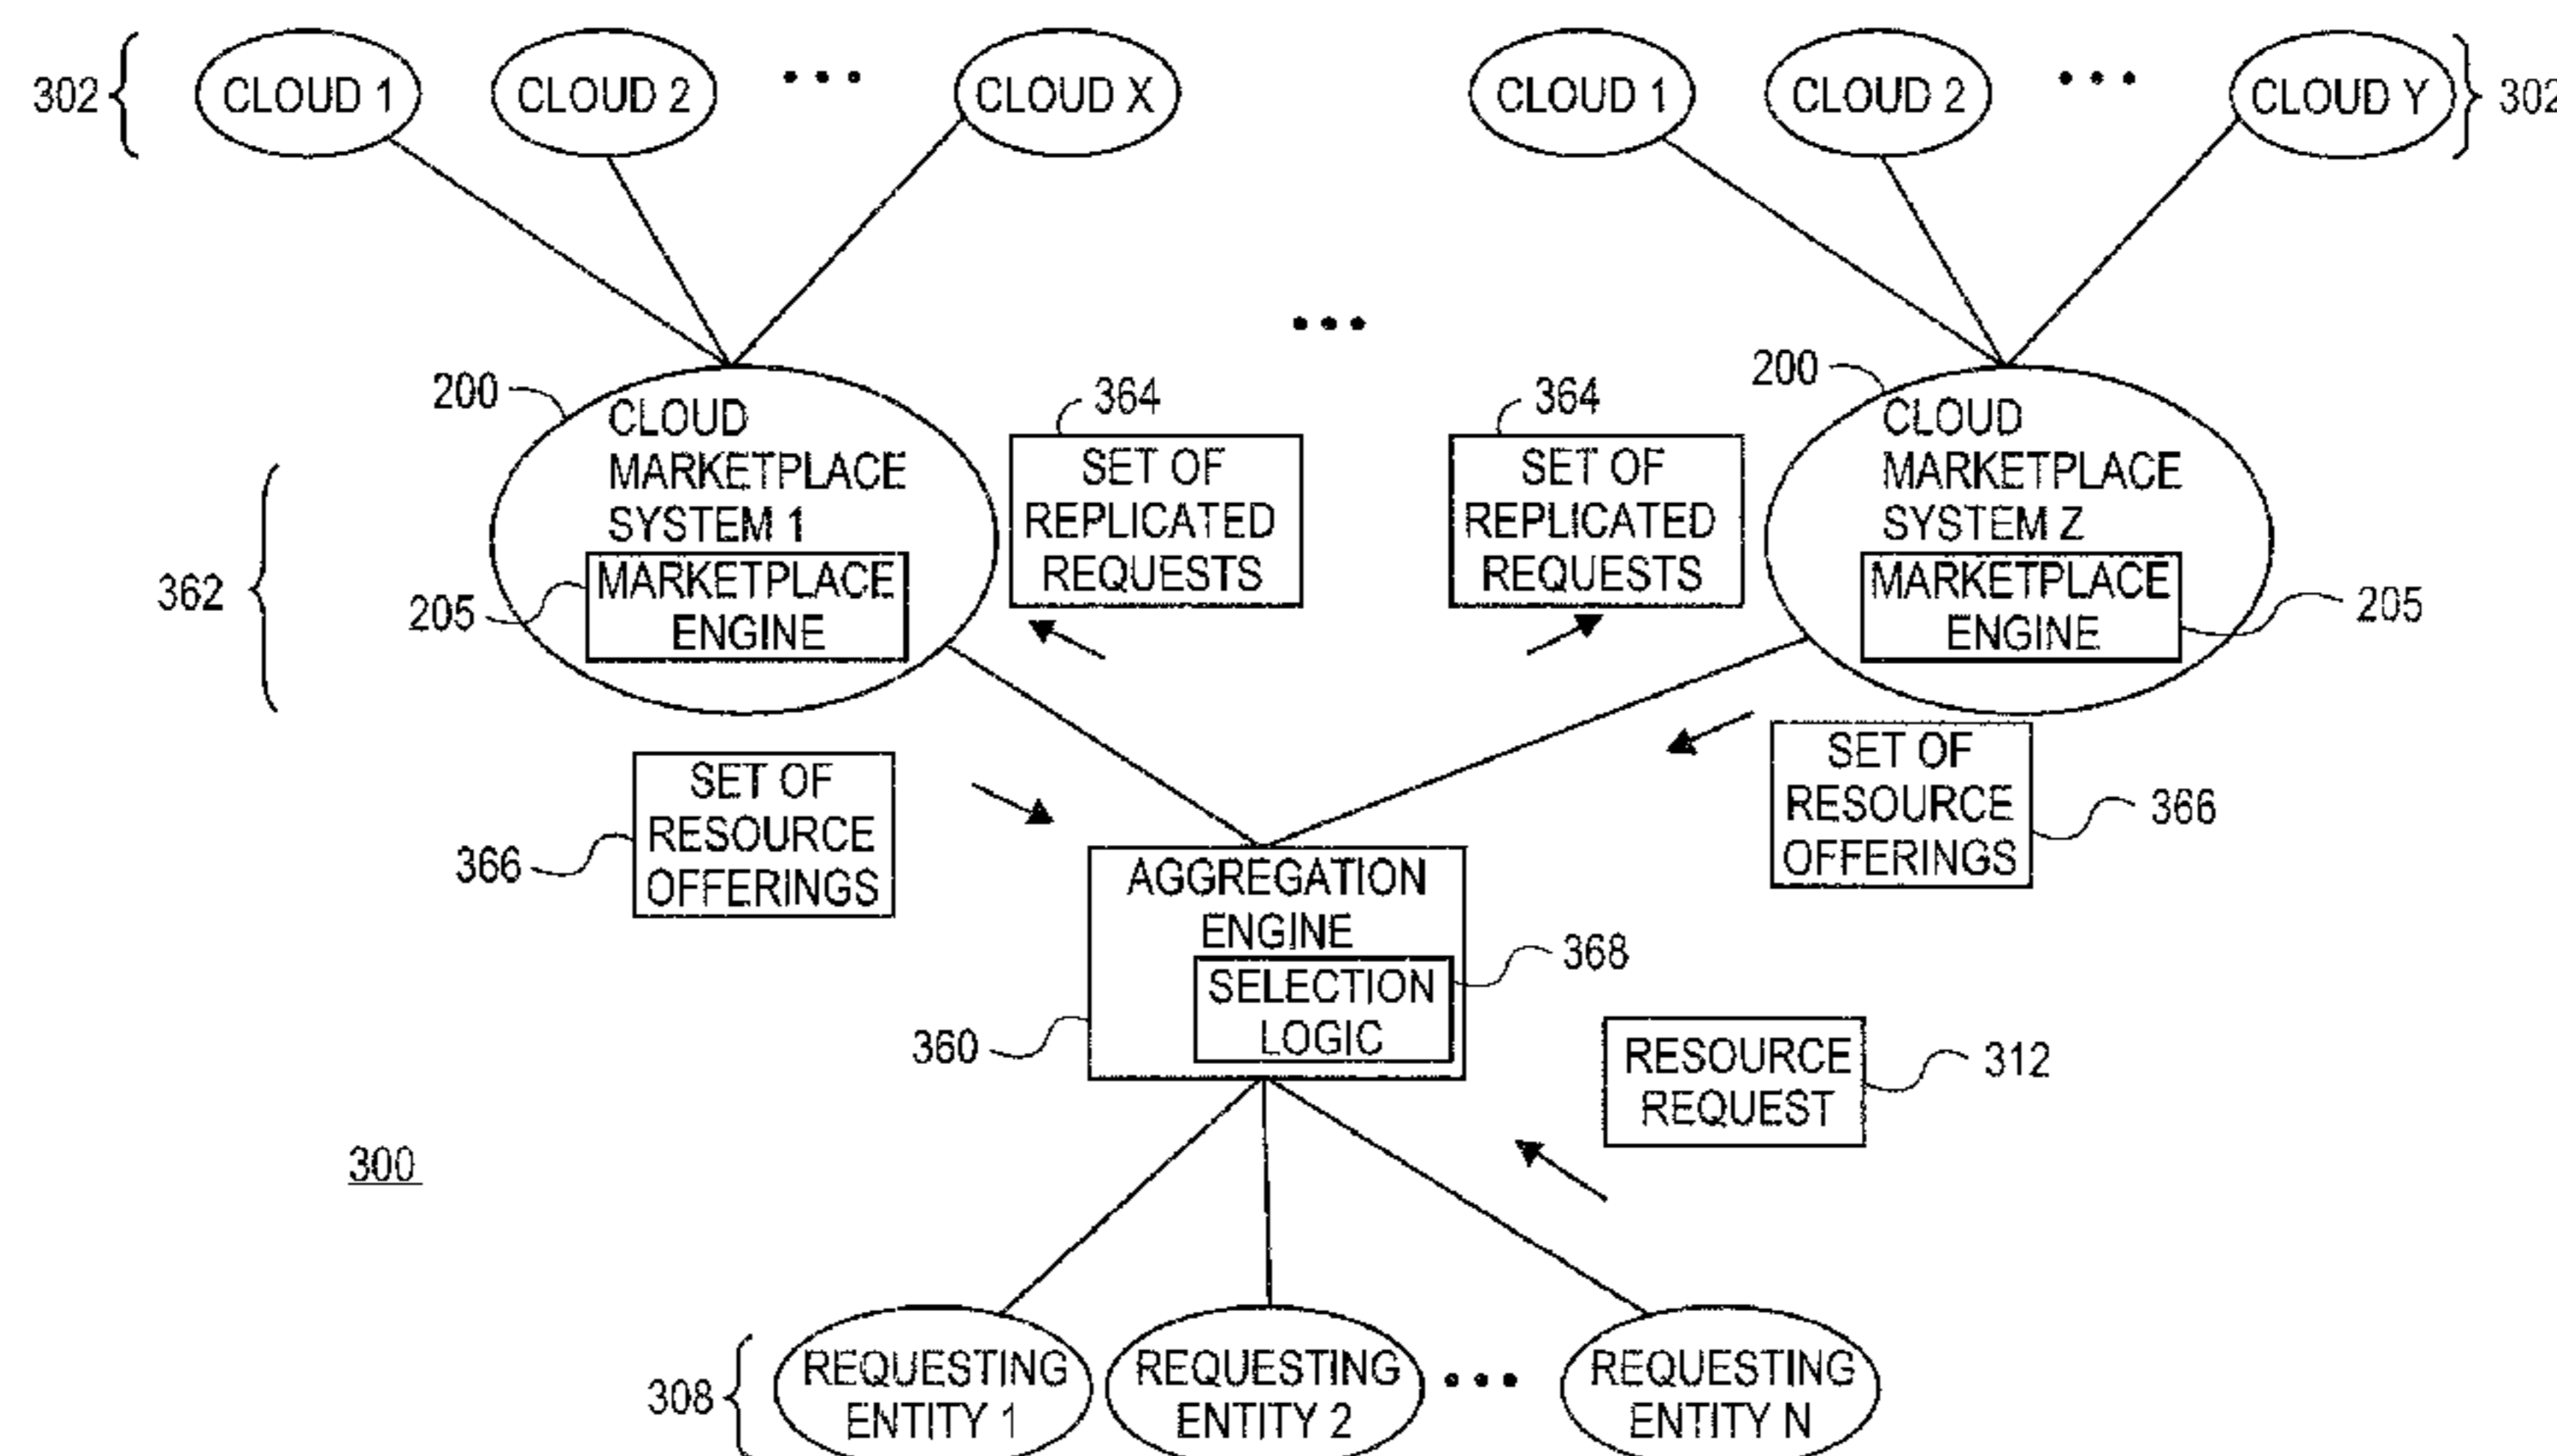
302 CLOUD 1 CLOUD 2 • • • CLOUD X

CLOUD 1 CLOUD 2 • • • CLOUD Y 302

• • •

200 CLOUD MARKETPLACE SYSTEM 1

MARKETPLACE ENGINE 205

364 SET OF REPLICATED REQUESTS

364 SET OF REPLICATED REQUESTS

200 CLOUD MARKETPLACE SYSTEM Z

MARKETPLACE ENGINE 205

362

SET OF RESOURCE OFFERINGS 366

SET OF RESOURCE OFFERINGS 366

AGGREGATION ENGINE

SELECTION LOGIC 368

360

RESOURCE REQUEST 312

300

308 REQUESTING ENTITY 1 REQUESTING ENTITY 2 • • • REQUESTING ENTITY N